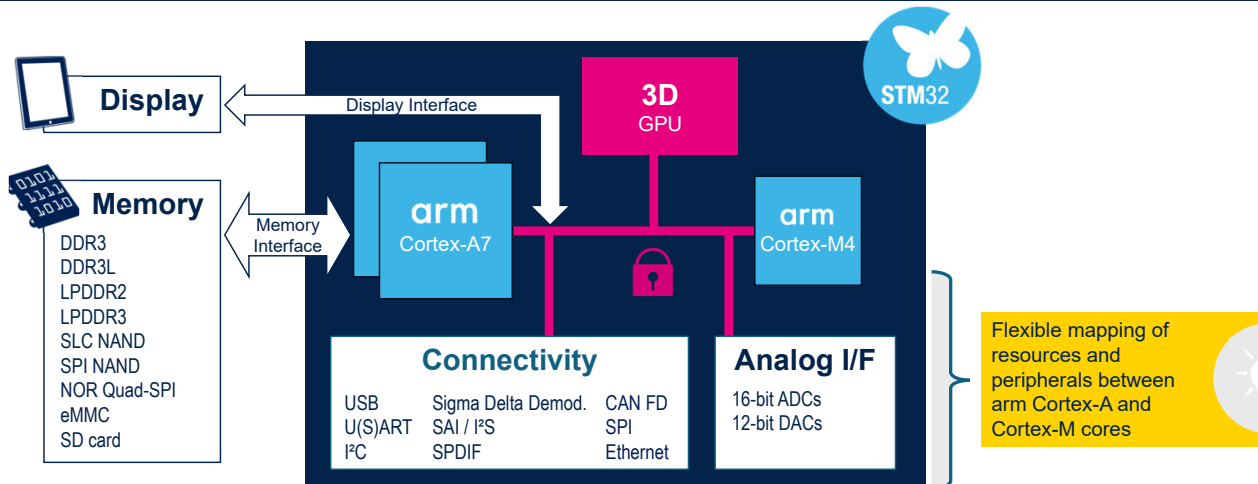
STM32

Display

Display Interface

3D
GPU

Memory

DDR3
DDR3L
LPDDR2
LPDDR3
SLC NAND
SPI NAND
NOR Quad-SPI
eMMC
SD card

Memory Interface

arm
Cortex-A7

arm
Cortex-M4

Connectivity

USB
U(S)ART
I²C

Sigma Delta Demod.
SAI / I²S
SPDIF

CAN FD
SPI
Ethernet

Analog I/F

16-bit ADCs
12-bit DACs

Flexible mapping of resources and peripherals between arm Cortex-A and Cortex-M cores